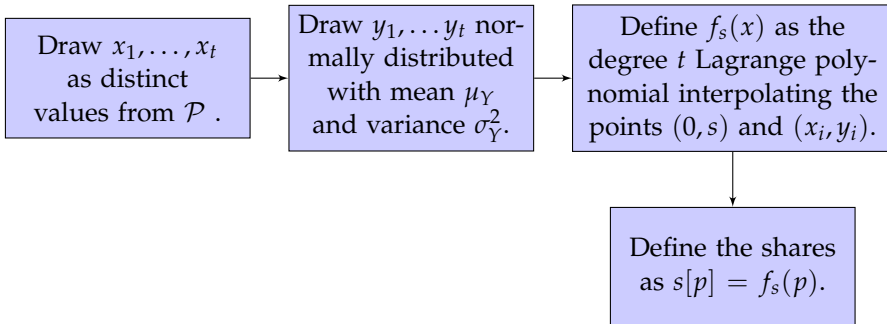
Draw $x_1, \ldots, x_t$ as distinct values from $\mathcal{P}$ .

Draw $y_1, \ldots y_t$ normally distributed with mean $\mu_Y$ and variance $\sigma_Y^2$.

Define $f_s(x)$ as the degree $t$ Lagrange polynomial interpolating the points $(0, s)$ and $(x_i, y_i)$.

Define the shares as $s[p] = f_s(p)$.